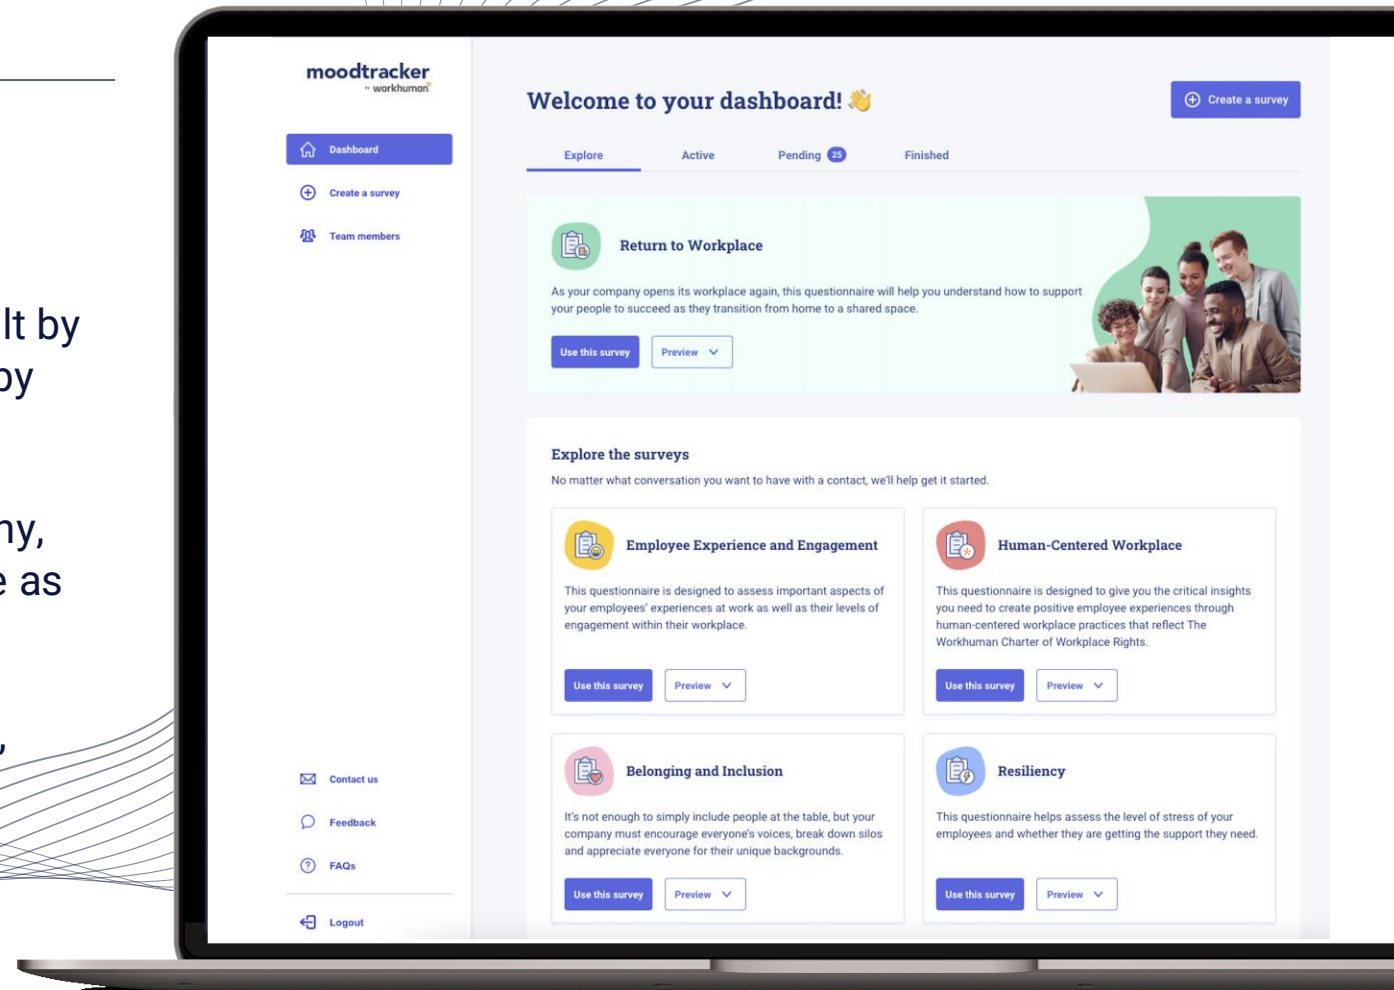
lt by
by

ny,
e as

,

moodtracker
by workhuman

Dashboard

Create a survey

Team members

Contact us

Feedback

FAQs

Logout

Welcome to your dashboard! 👋

Create a survey

Explore Active Pending 25 Finished

Return to Workplace

As your company opens its workplace again, this questionnaire will help you understand how to support your people to succeed as they transition from home to a shared space.

Use this survey Preview

Explore the surveys

No matter what conversation you want to have with a contact, we'll help get it started.

Employee Experience and Engagement

This questionnaire is designed to assess important aspects of your employees' experiences at work as well as their levels of engagement within their workplace.

Use this survey Preview

Human-Centered Workplace

This questionnaire is designed to give you the critical insights you need to create positive employee experiences through human-centered workplace practices that reflect The Workhuman Charter of Workplace Rights.

Use this survey Preview

Belonging and Inclusion

It's not enough to simply include people at the table, but your company must encourage everyone's voices, break down silos and appreciate everyone for their unique backgrounds.

Use this survey Preview

Resiliency

This questionnaire helps assess the level of stress of your employees and whether they are getting the support they need.

Use this survey Preview